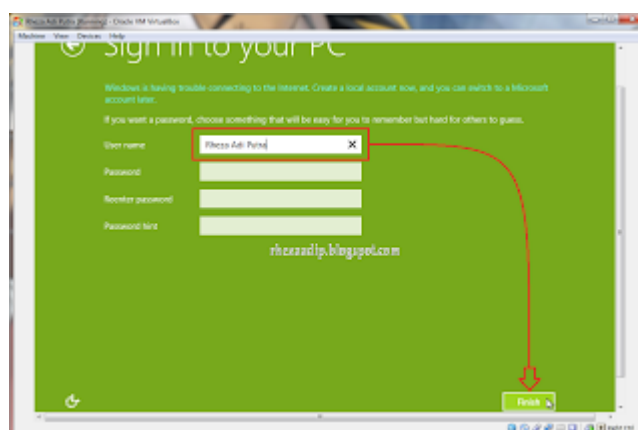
Rhezo Adi Putra [Running] - Oracle VM VirtualBox
Machine View Devices Help

Sign in to your PC

Windows is having trouble connecting to the Internet. Create a local account now, and you can switch to a Microsoft account later.

If you want a password, choose something that will be easy for you to remember but hard for others to guess.

User name
Rhezo Adi Putra
Password
Reenter password
Password hint

rhezoadip.blogspot.com

Finish